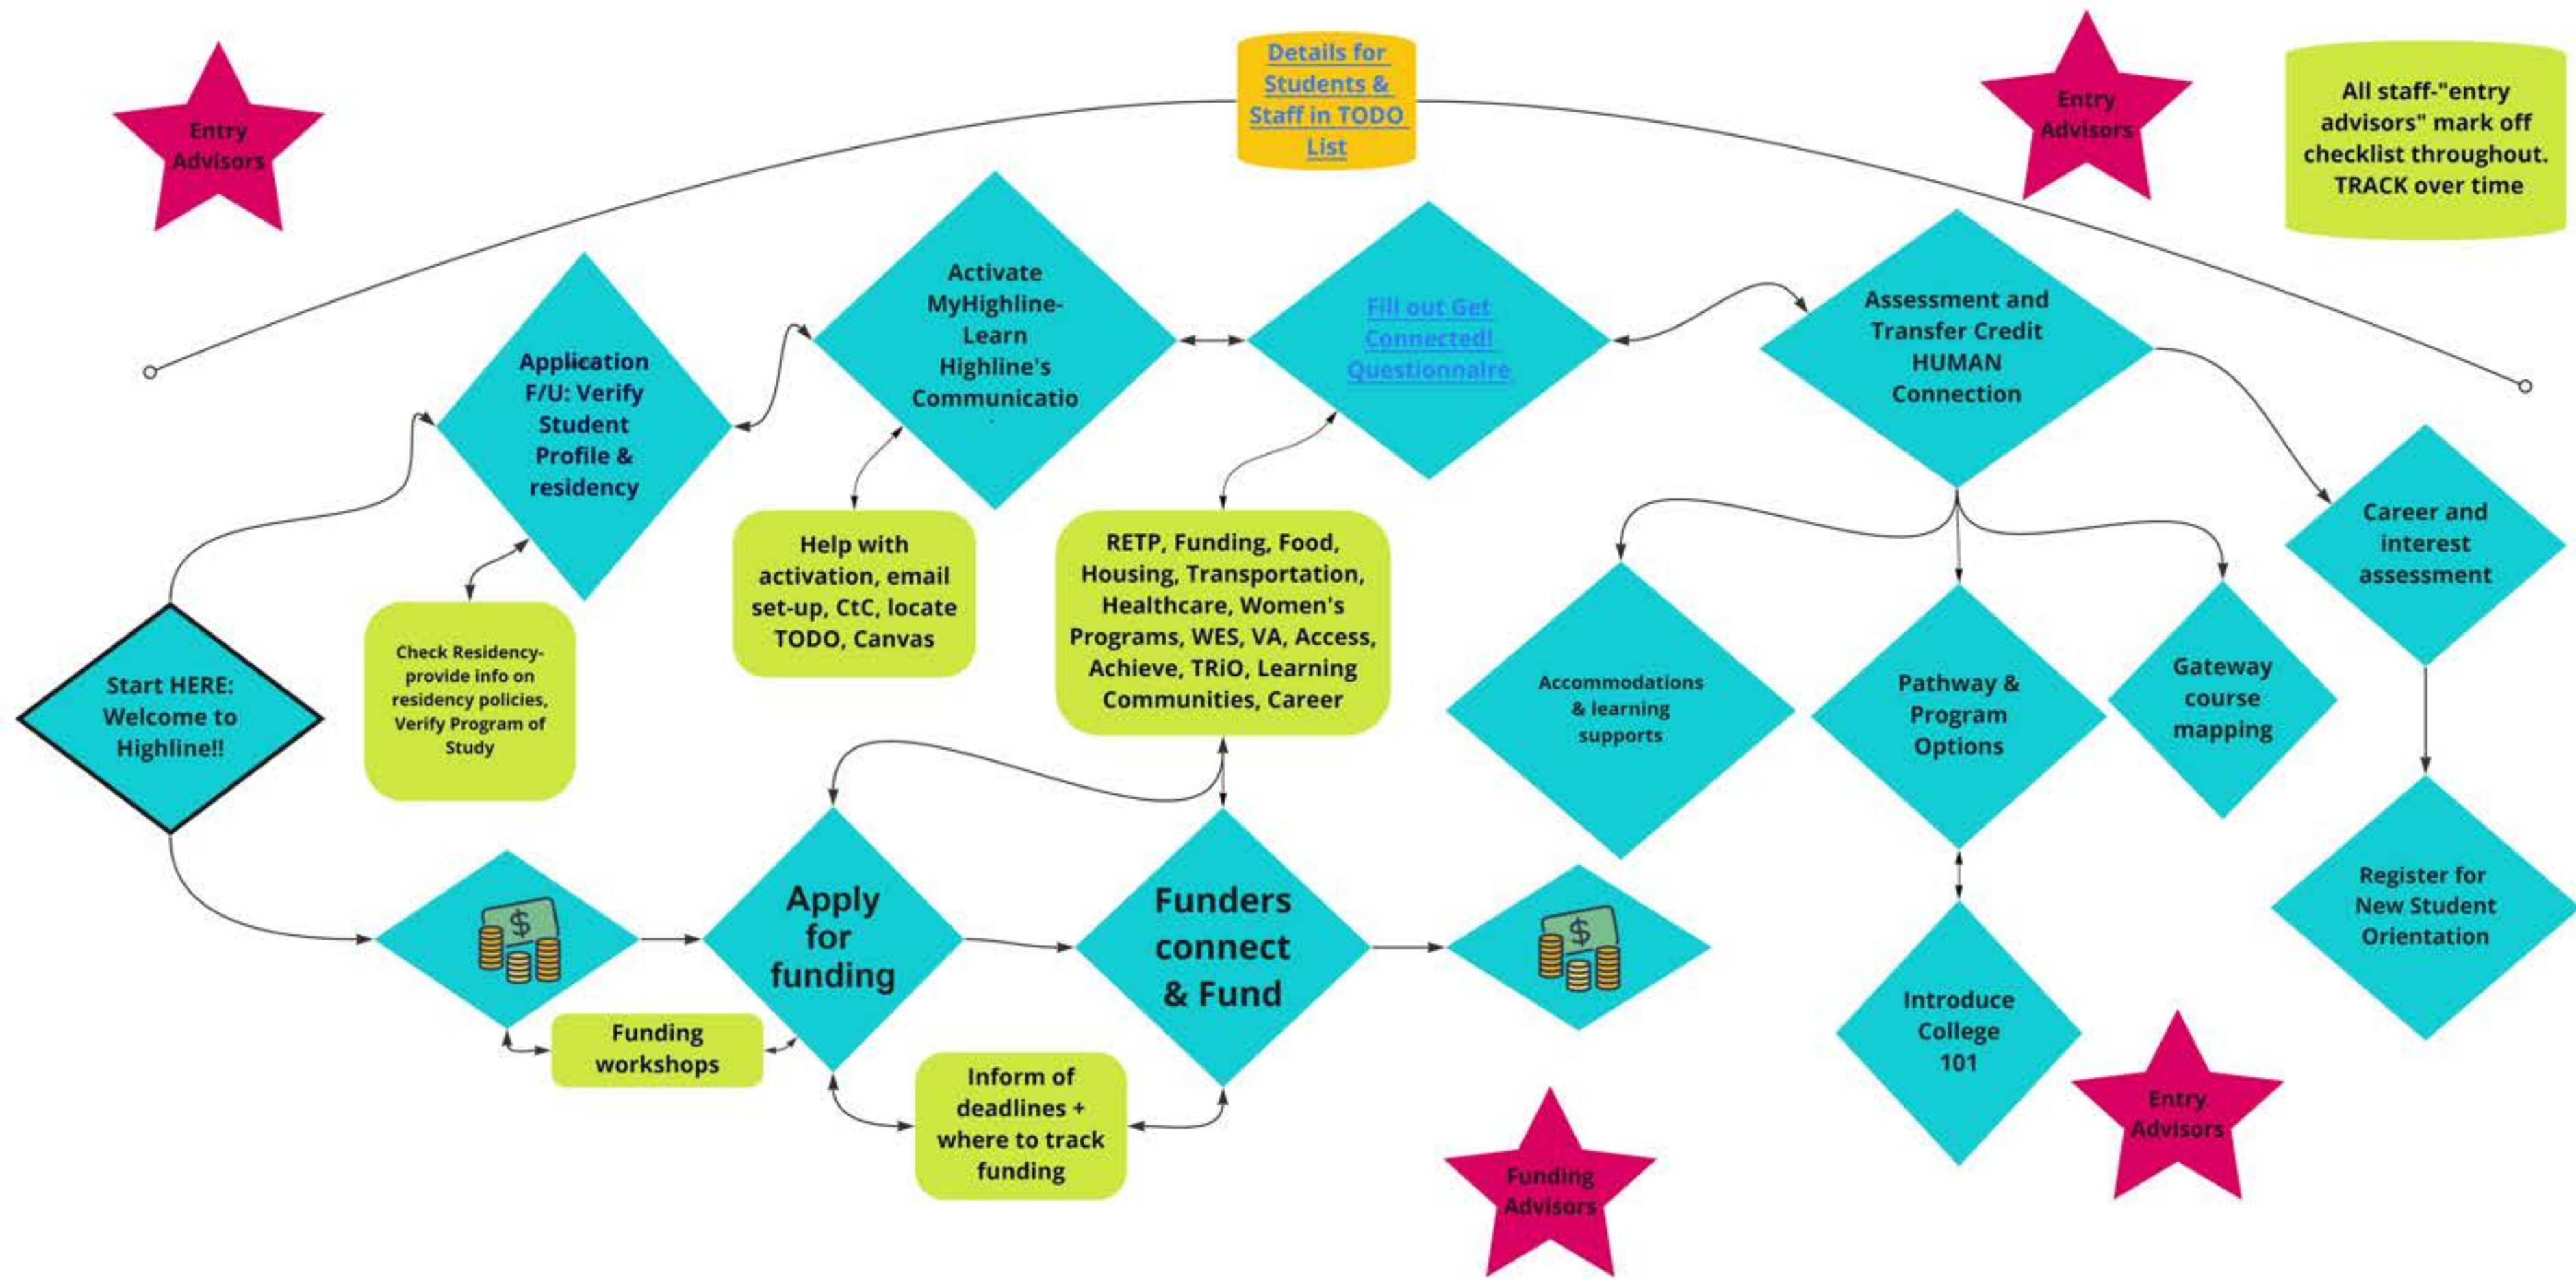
Entry Advisors

Details for Students & Staff in TODO List

Entry Advisors

All staff-"entry advisors" mark off checklist throughout. TRACK over time

Application F/U: Verify Student Profile & residency

Activate MyHighline-Learn Highline's Communicatio

Fill out Get Connected! Questionnaire

Assessment and Transfer Credit HUMAN Connection

Career and interest assessment

Help with activation, email set-up, CtC, locate TODO, Canvas

RETP, Funding, Food, Housing, Transportation, Healthcare, Women's Programs, WES, VA, Access, Achieve, TRiO, Learning Communities, Career

Check Residency-provide info on residency policies, Verify Program of Study

Start HERE: Welcome to Highline!!

Accommodations & learning supports

Pathway & Program Options

Gateway course mapping

Register for New Student Orientation

Apply for funding

Funders connect & Fund

Funding workshops

Inform of deadlines + where to track funding

Introduce College 101

Funding Advisors

Entry Advisors